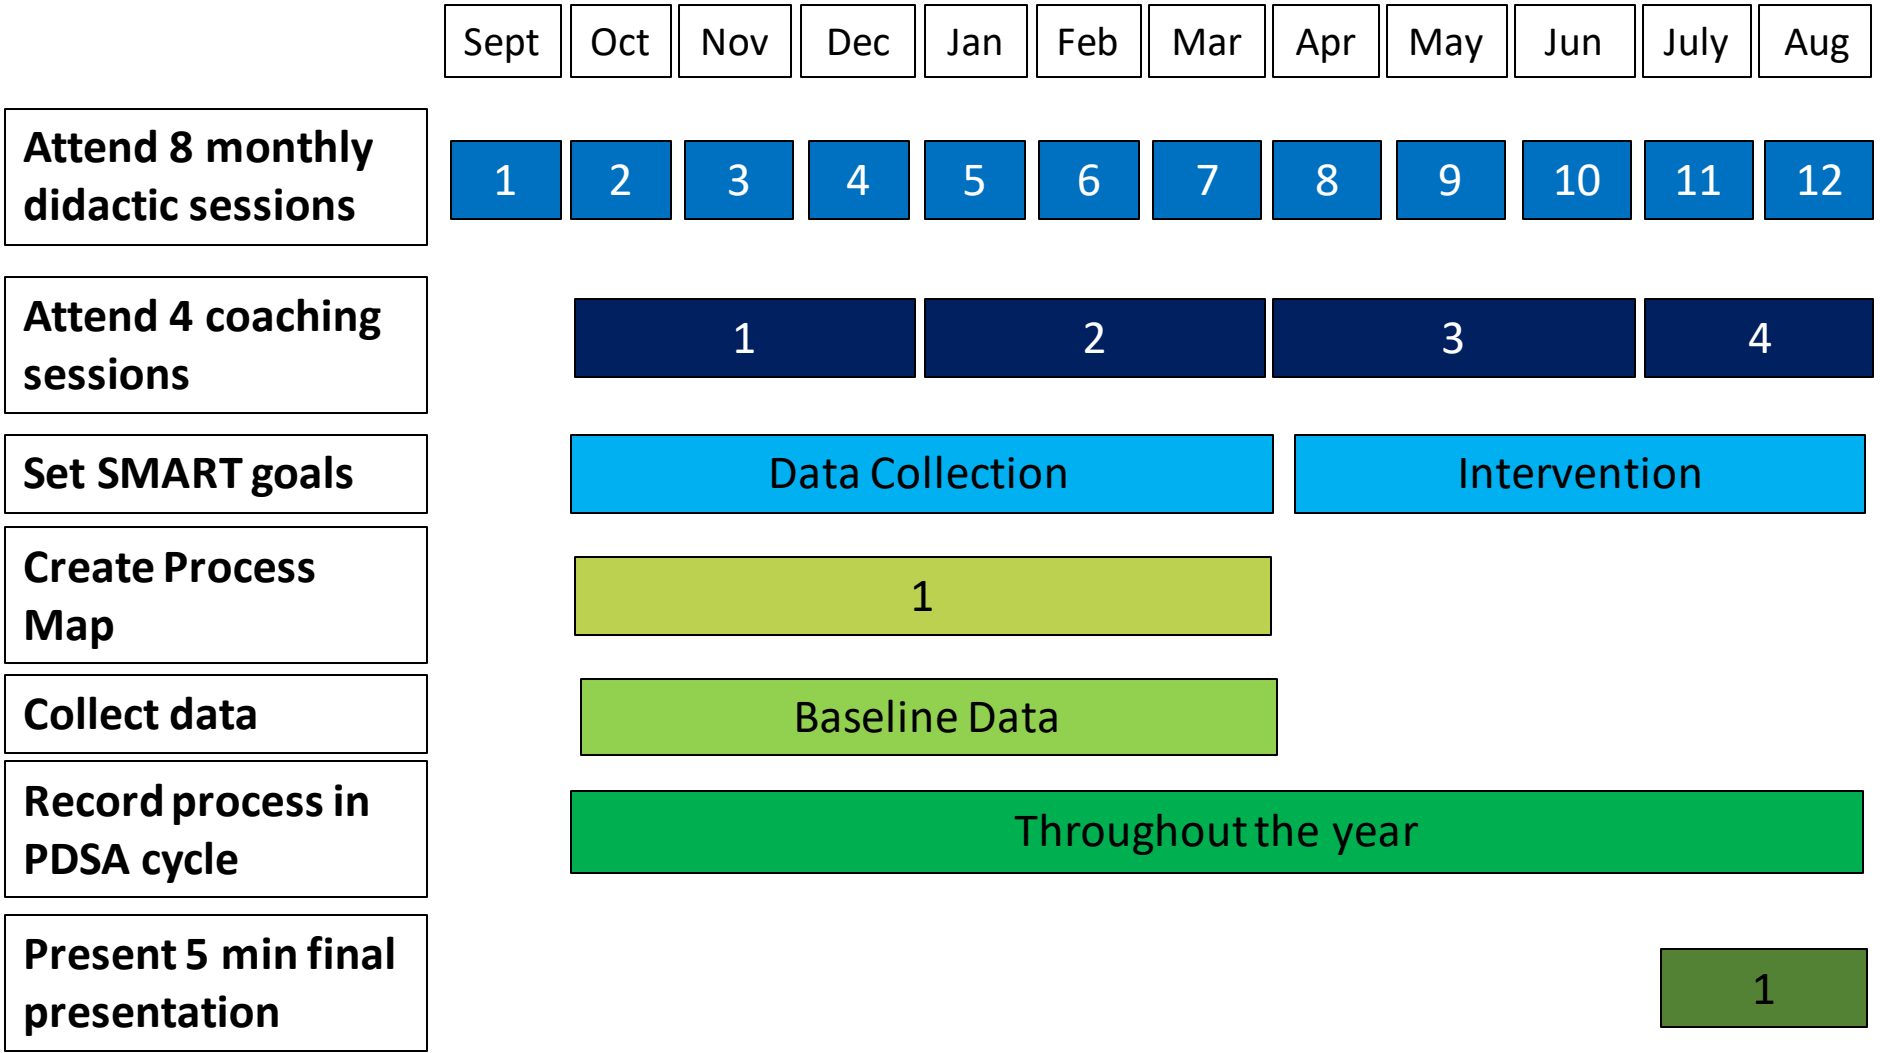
Sept Oct Nov Dec Jan Feb Mar Apr May Jun July Aug

Attend 8 monthly didactic sessions
1 2 3 4 5 6 7 8 9 10 11 12

Attend 4 coaching sessions
1 2 3 4

Set SMART goals
Data Collection
Intervention

Create Process Map
1

Collect data
Baseline Data

Record process in PDSA cycle
Throughout the year

Present 5 min final presentation
1